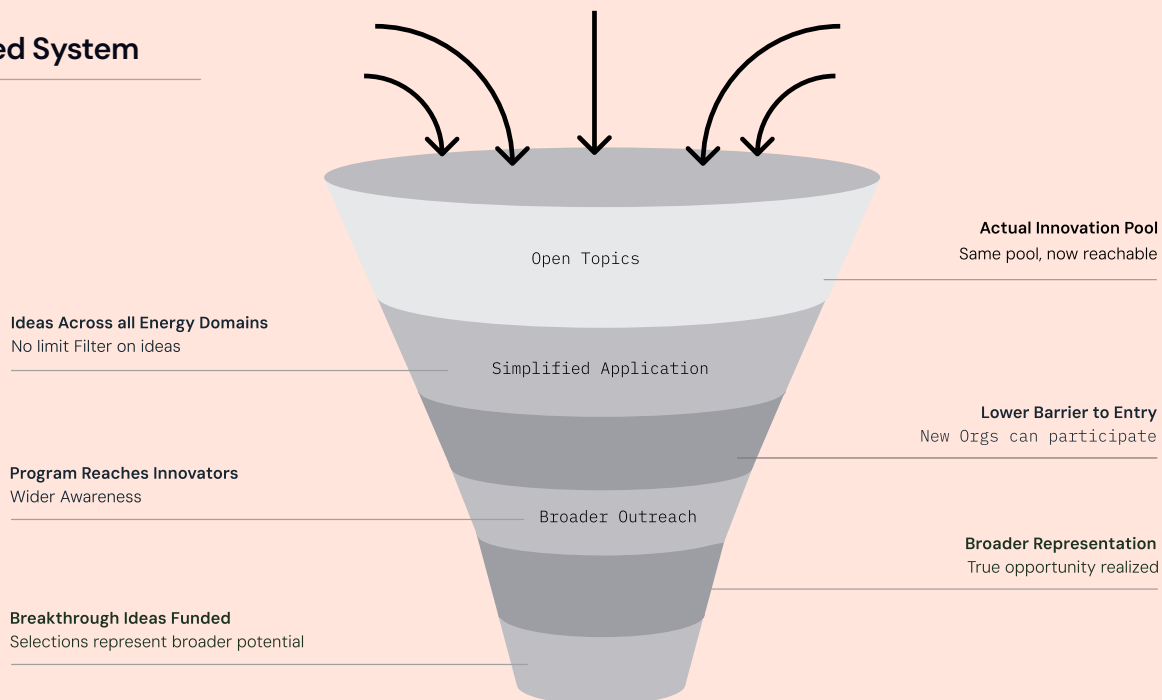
ed System

Open Topics

Actual Innovation Pool
Same pool, now reachable

Ideas Across all Energy Domains
No limit Filter on ideas

Simplified Application

Lower Barrier to Entry
New Orgs can participate

Program Reaches Innovators
Wider Awareness

Broader Outreach

Broader Representation
True opportunity realized

Breakthrough Ideas Funded
Selections represent broader potential